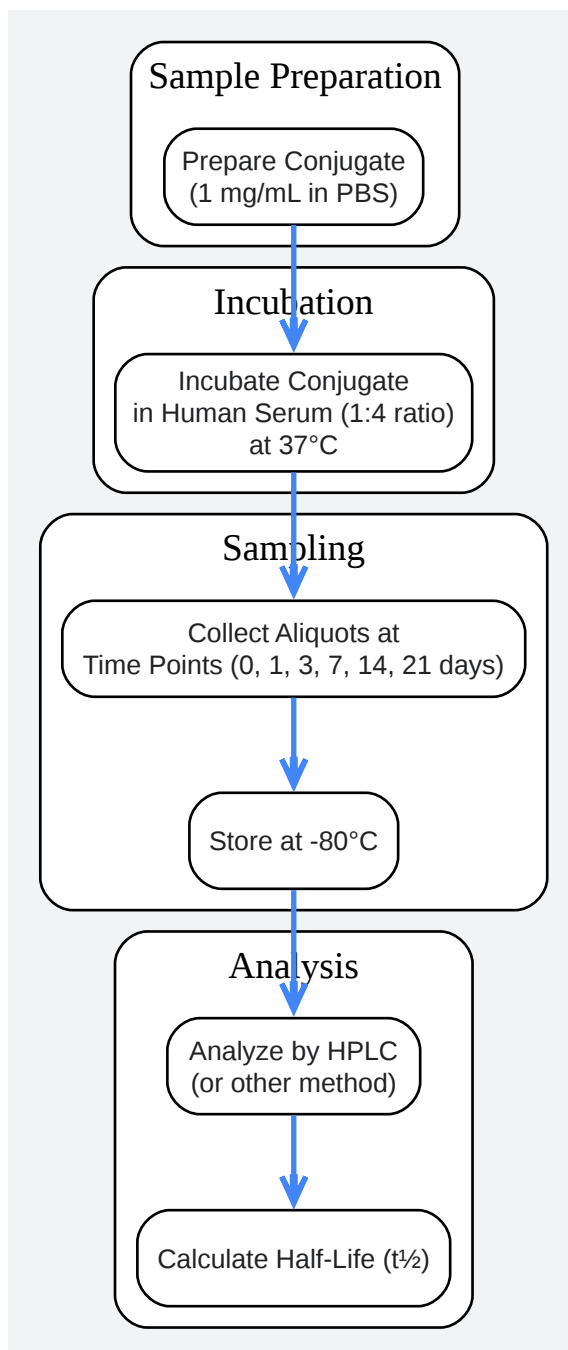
Sample Preparation

Prepare Conjugate (1 mg/mL in PBS)

Incubation

Incubate Conjugate in Human Serum (1:4 ratio) at 37°C

Sampling

Collect Aliquots at Time Points (0, 1, 3, 7, 14, 21 days)

Store at -80°C

Analysis

Analyze by HPLC (or other method)

Calculate Half-Life (t½)